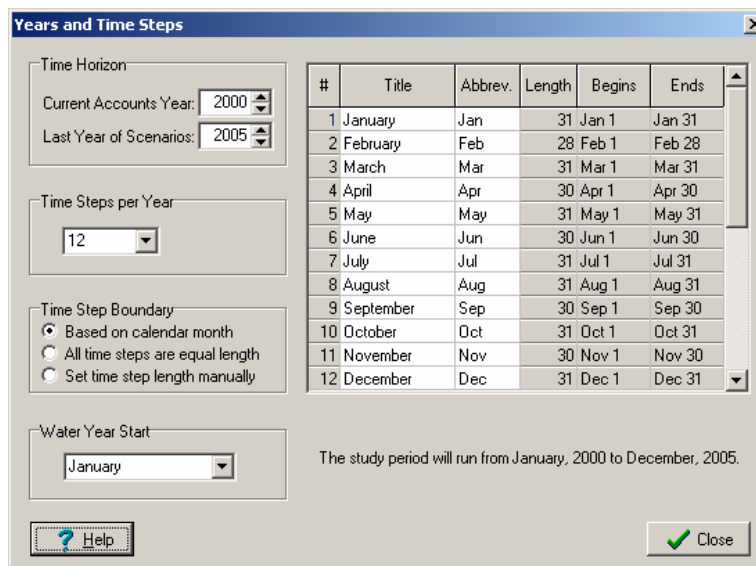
Years and Time Steps

Time Horizon
Current Accounts Year: 2000
Last Year of Scenarios: 2005

Time Steps per Year
12

Time Step Boundary
Based on calendar month
All time steps are equal length
Set time step length manually

Water Year Start
January

| # | Title | Abbrev. | Length | Begins | Ends |
|---|---|---|---|---|---|
| 1 | January | Jan | 31 | Jan 1 | Jan 31 |
| 2 | February | Feb | 28 | Feb 1 | Feb 28 |
| 3 | March | Mar | 31 | Mar 1 | Mar 31 |
| 4 | April | Apr | 30 | Apr 1 | Apr 30 |
| 5 | May | May | 31 | May 1 | May 31 |
| 6 | June | Jun | 30 | Jun 1 | Jun 30 |
| 7 | July | Jul | 31 | Jul 1 | Jul 31 |
| 8 | August | Aug | 31 | Aug 1 | Aug 31 |
| 9 | September | Sep | 30 | Sep 1 | Sep 30 |
| 10 | October | Oct | 31 | Oct 1 | Oct 31 |
| 11 | November | Nov | 30 | Nov 1 | Nov 30 |
| 12 | December | Dec | 31 | Dec 1 | Dec 31 |

The study period will run from January, 2000 to December, 2005.

Help

Close